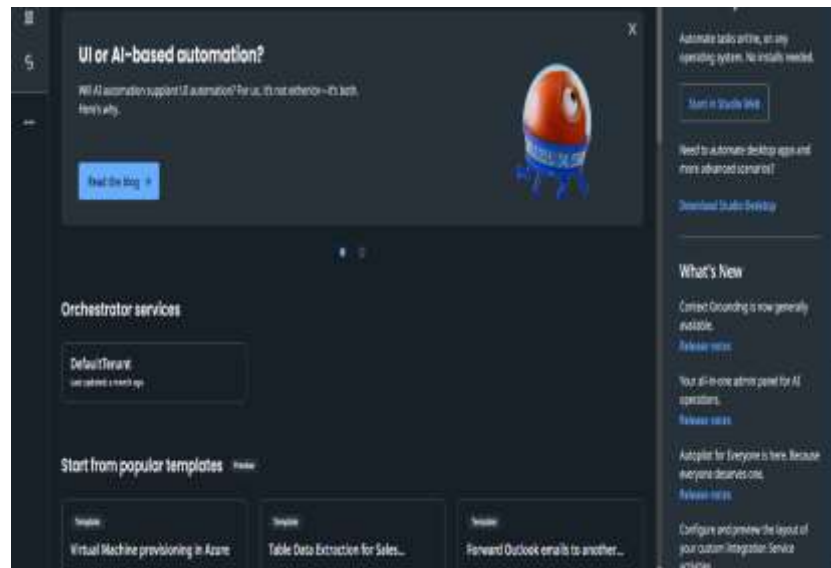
UI or AI-based automation?

Will AI automation supplant UI automation? For us, it's not either/or—it's both. Here's why.

Read the blog →

X

Orchestrator services

DefaultTenant
Last updated: a month ago

Start from popular templates Preview

Template
Virtual Machine provisioning in Azure

Template
Table Data Extraction for Sales...

Template
Forward Outlook emails to another...

Automate tasks online, on any operating system. No installs needed.

Start in Studio Web

Need to automate desktop apps and more advanced scenarios?

Download Studio Desktop

What's New

Context Grounding is now generally available.
Release notes

Your all-in-one admin panel for AI operations.
Release notes

Autopilot for Everyone is here. Because everyone deserves one.
Release notes

Configure and preview the layout of your custom Integration Service activities